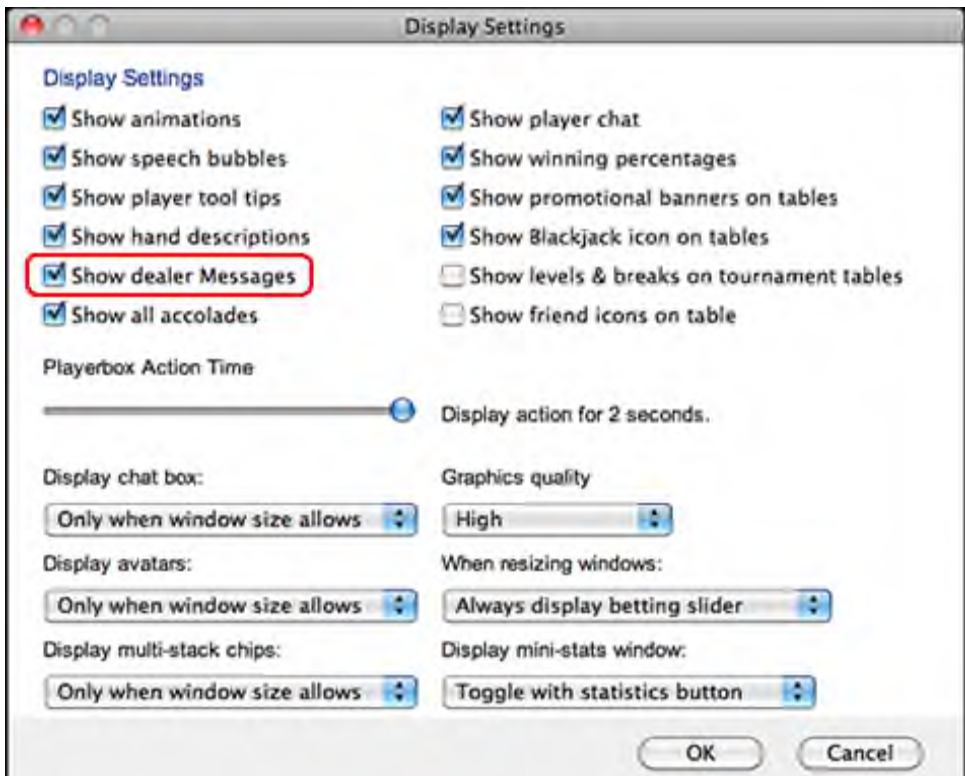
Display Settings

Display Settings

Show animations
Show speech bubbles
Show player tool tips
Show hand descriptions
Show dealer Messages
Show all accolades

Show player chat
Show winning percentages
Show promotional banners on tables
Show Blackjack icon on tables
Show levels & breaks on tournament tables
Show friend icons on table

Playerbox Action Time

Display action for 2 seconds.

Display chat box:
Only when window size allows
Display avatars:
Only when window size allows
Display multi-stack chips:
Only when window size allows

Graphics quality
High
When resizing windows:
Always display betting slider
Display mini-stats window:
Toggle with statistics button

OK
Cancel